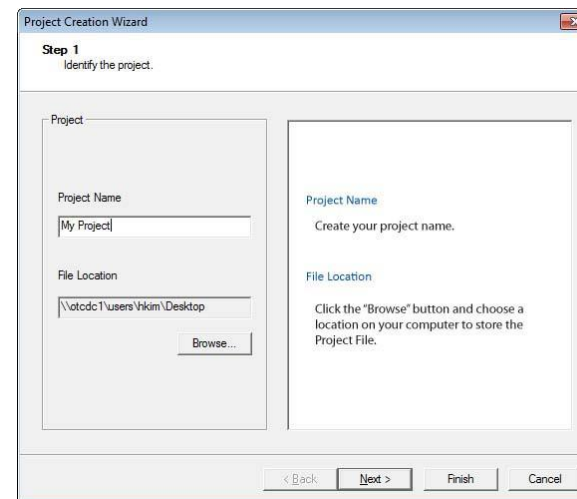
Project Creation Wizard

Step 1
Identify the project.

Project

Project Name

My Project

File Location

\\otcdc1\users\hkim\Desktop

Browse...

Project Name

Create your project name.

File Location

Click the "Browse" button and choose a location on your computer to store the Project File.

< Back

Next >

Finish

Cancel